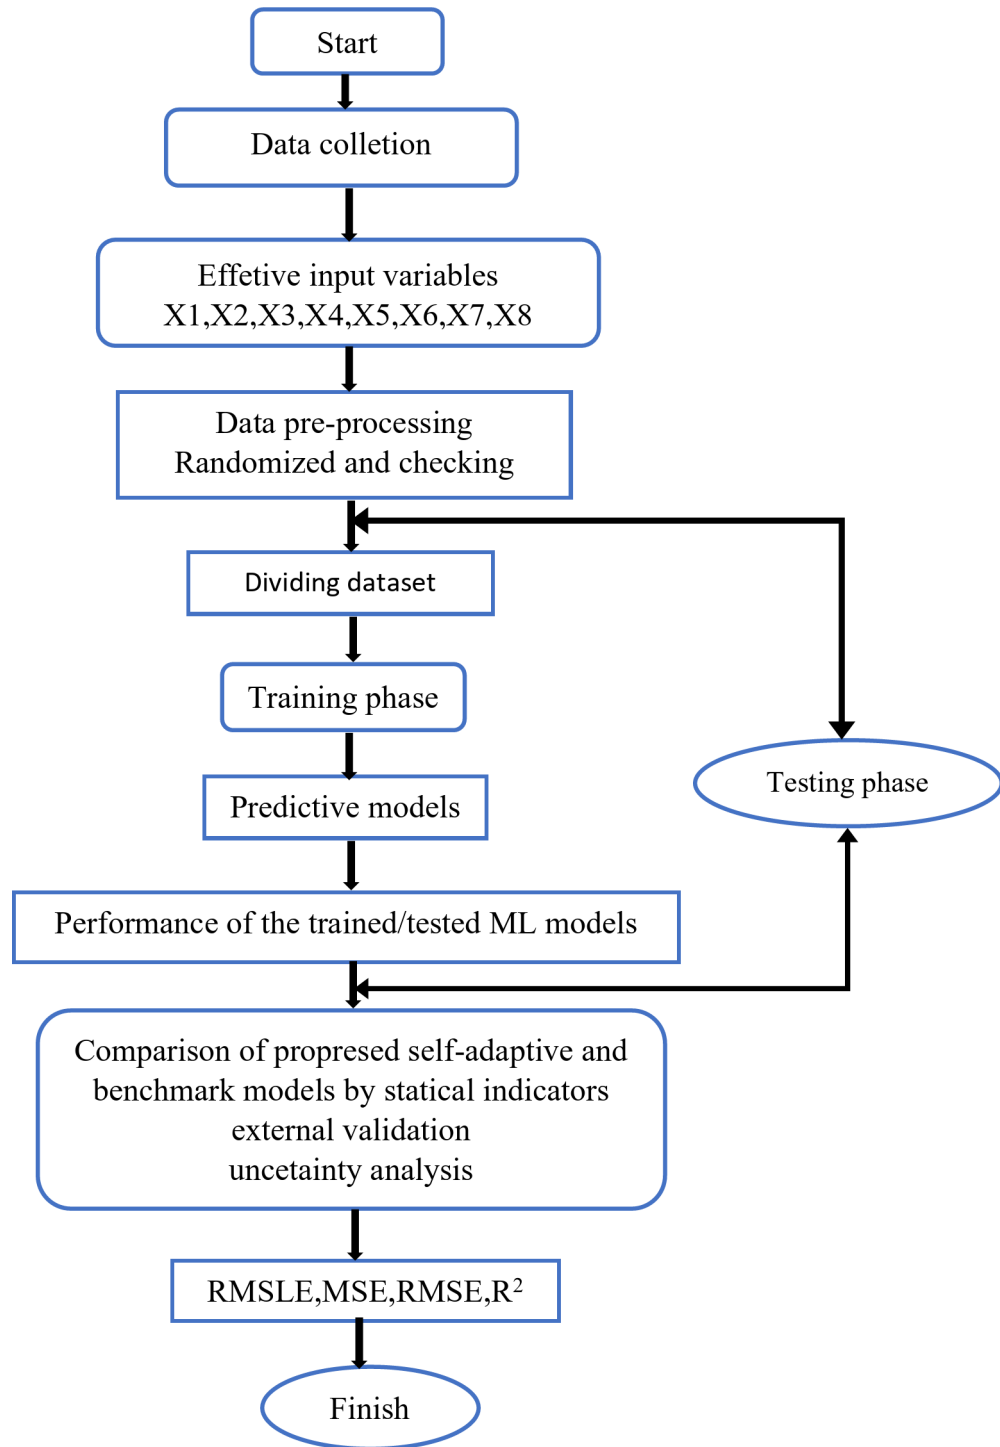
Start

Data colletion

Effetive input variables
X1,X2,X3,X4,X5,X6,X7,X8

Data pre-processing
Randomized and checking

Dividing dataset

Training phase

Testing phase

Predictive models

Performance of the trained/tested ML models

Comparison of propresed self-adaptive and benchmark models by statical indicators
external validation
uncetainty analysis

RMSLE,MSE,RMSE,$R^2$

Finish